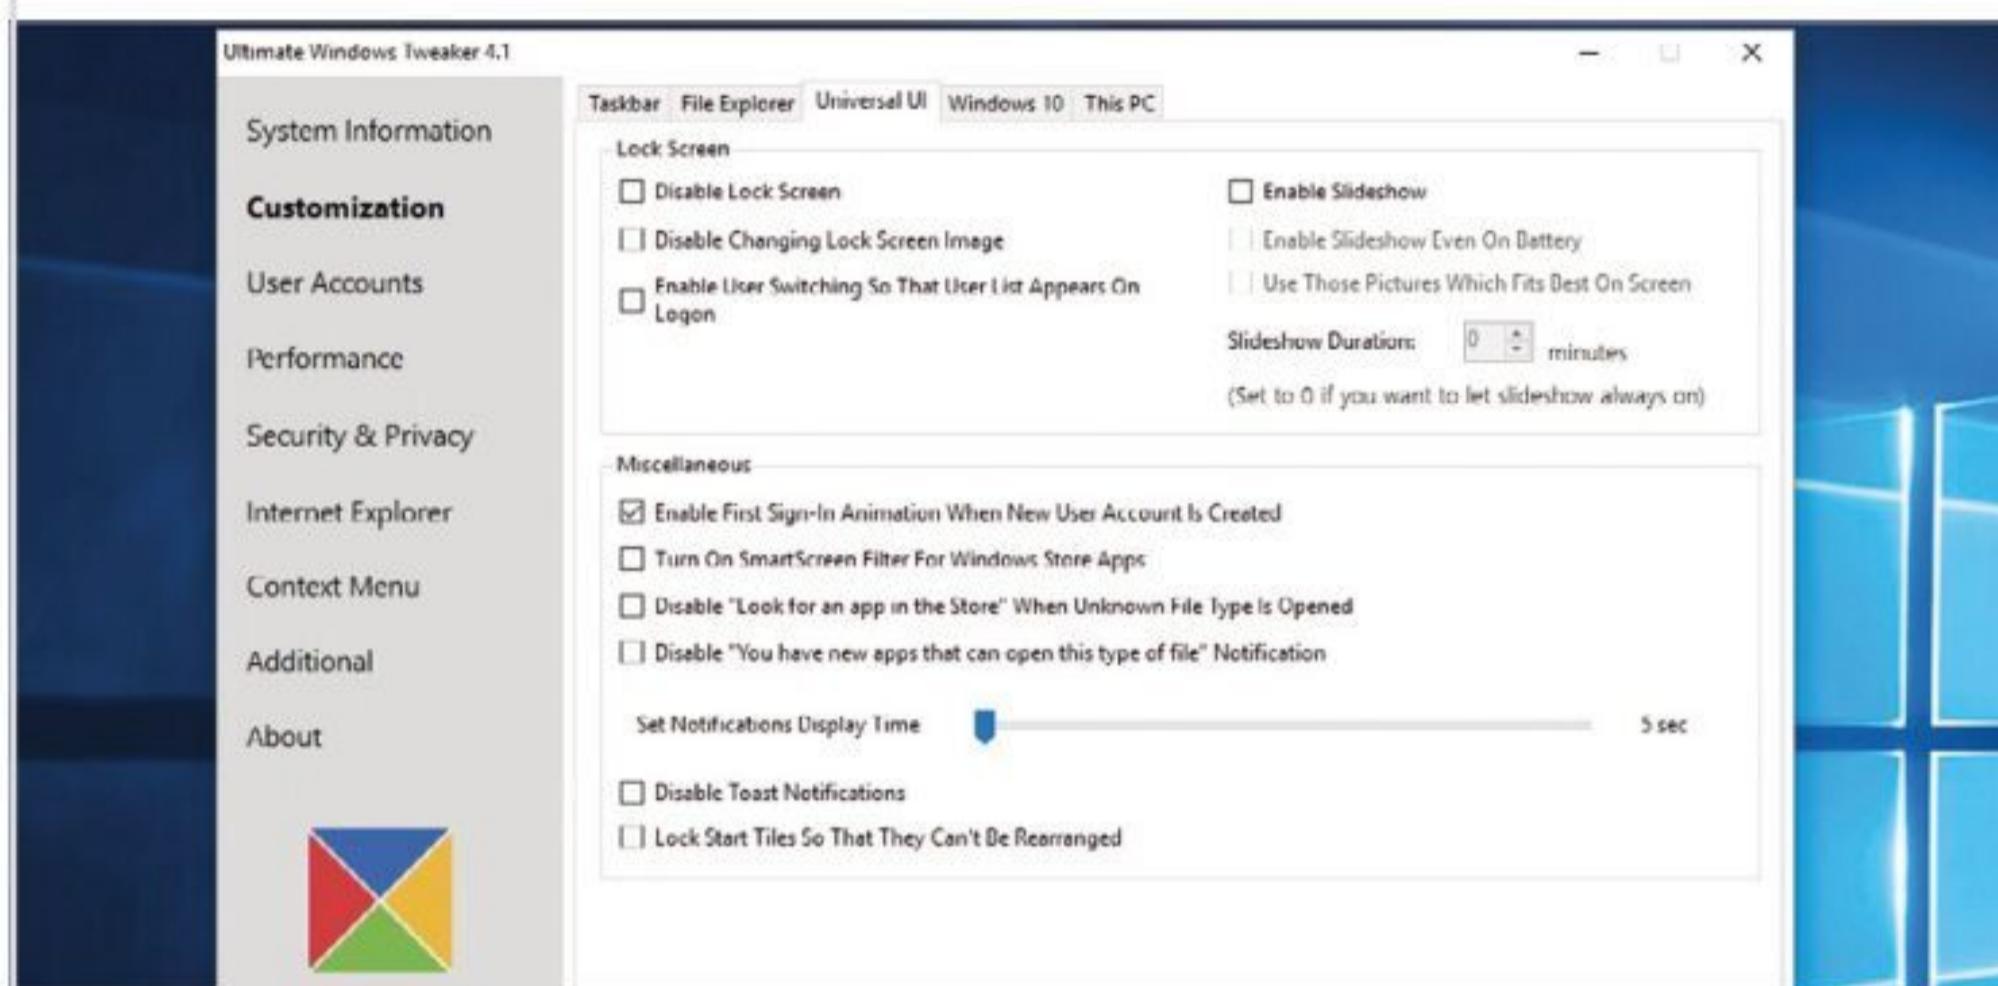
Ultimate Windows Tweaker 4.1

System Information

Customization

User Accounts

Performance

Security & Privacy

Internet Explorer

Context Menu

Additional

About

Taskbar File Explorer Universal UI Windows 10 This PC

Lock Screen

Disable Lock Screen

Disable Changing Lock Screen Image

Enable User Switching So That User List Appears On Logon

Enable Slideshow

Enable Slideshow Even On Battery

Use Those Pictures Which Fits Best On Screen

Slideshow Duration: 0 minutes

(Set to 0 if you want to let slideshow always on)

Miscellaneous

Enable First Sign-In Animation When New User Account Is Created

Turn On SmartScreen Filter For Windows Store Apps

Disable "Look for an app in the Store" When Unknown File Type Is Opened

Disable "You have new apps that can open this type of file" Notification

Set Notifications Display Time 5 sec

Disable Toast Notifications

Lock Start Tiles So That They Can't Be Rearranged